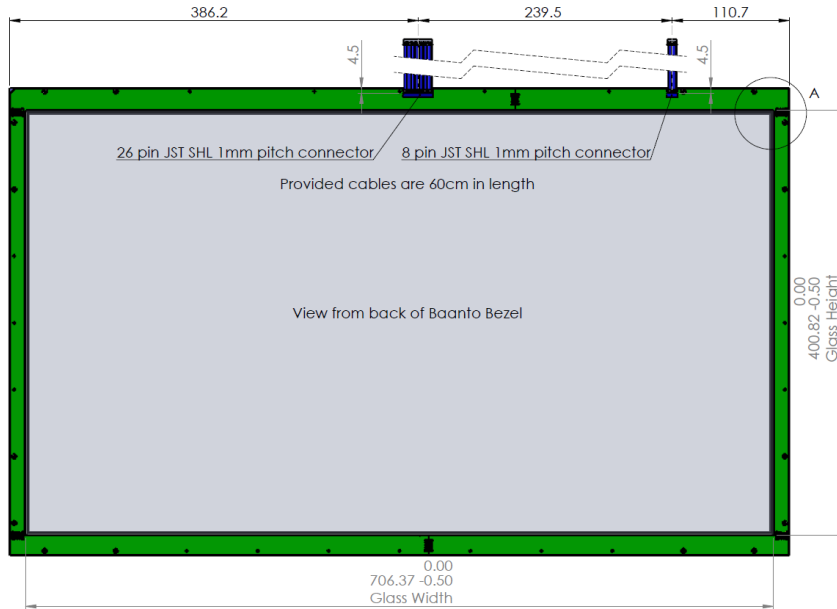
386.2

239.5

110.7

4.5

4.5

A

26 pin JST SHL 1mm pitch connector

8 pin JST SHL 1mm pitch connector

Provided cables are 60cm in length

View from back of Baanto Bezel

0.00
400.82 -0.50
Glass Height

0.00
706.37 -0.50
Glass Width